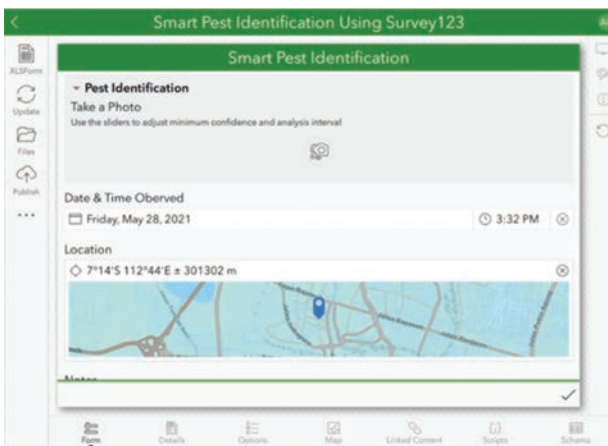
Smart Pest Identification Using Survey123

XLSForm
Update
Files
Publish
...

Smart Pest Identification

Pest Identification
Take a Photo
Use the sliders to adjust minimum confidence and analysis interval

Date & Time Obeved
Friday, May 28, 2021
3:32 PM

Location
7°14'S 112°44'E ± 301302 m

Notes

Form
Details
Options
Map
Linked Content
Scripts
Schema